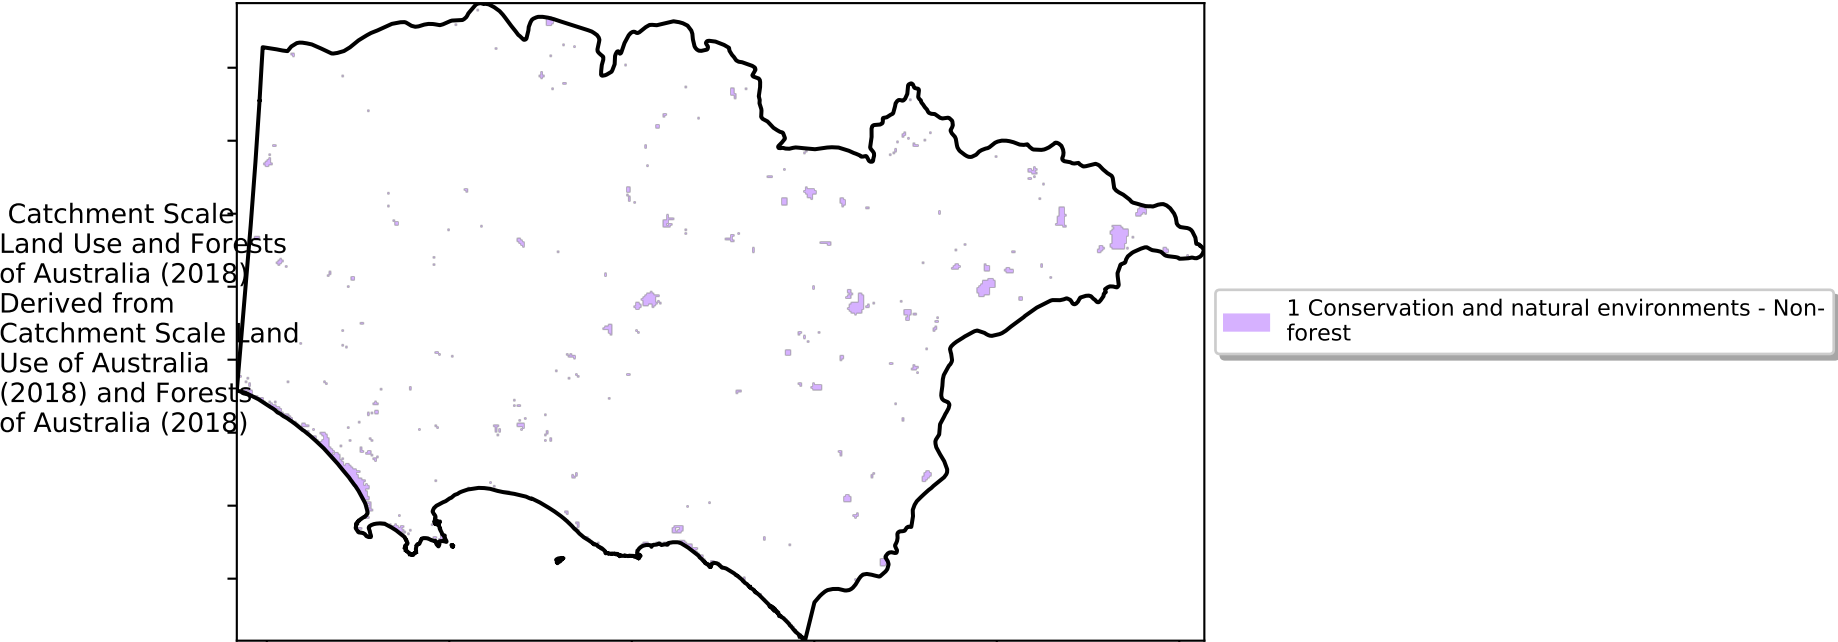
Catchment Scale Land Use and Forests of Australia (2018) Derived from Catchment Scale Land Use of Australia (2018) and Forests of Australia (2018)

1 Conservation and natural environments - Non-forest